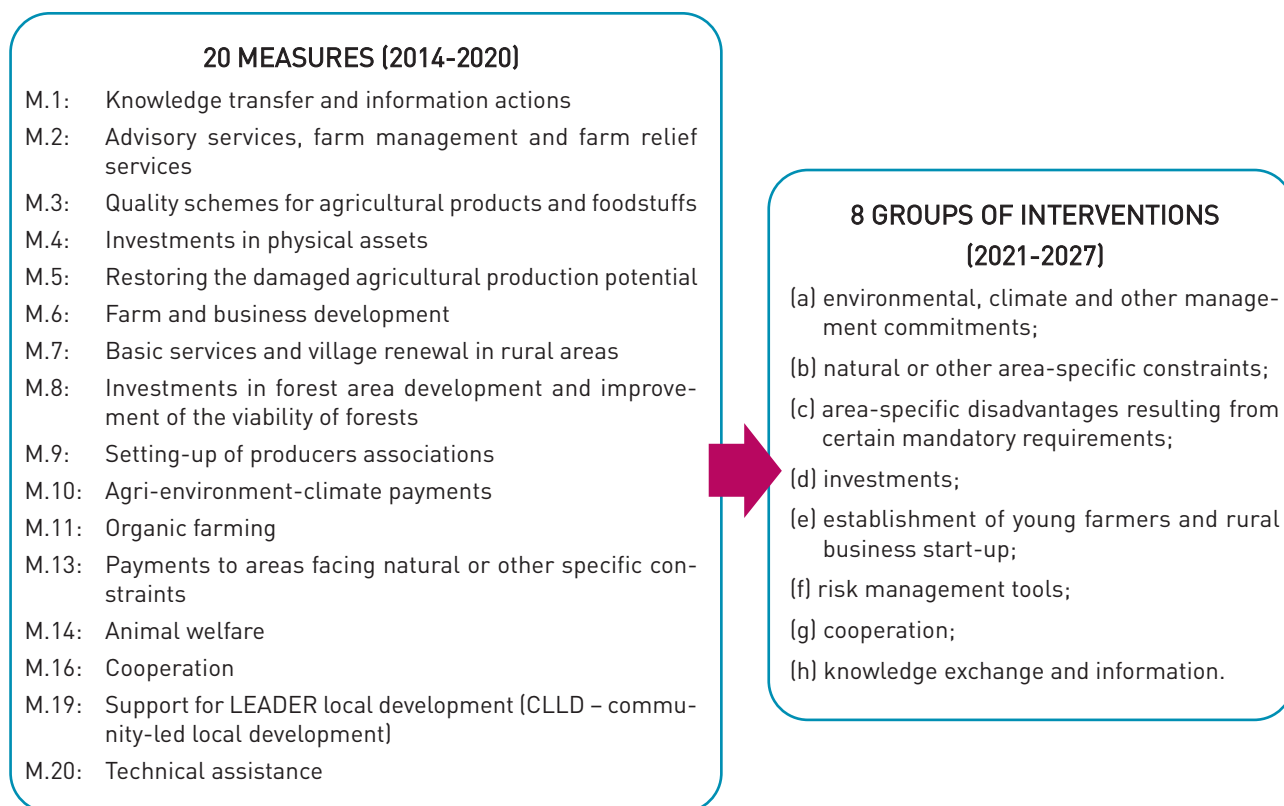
20 MEASURES (2014-2020)

M.1: Knowledge transfer and information actions

M.2: Advisory services, farm management and farm relief services

M.3: Quality schemes for agricultural products and foodstuffs

M.4: Investments in physical assets

M.5: Restoring the damaged agricultural production potential

M.6: Farm and business development

M.7: Basic services and village renewal in rural areas

M.8: Investments in forest area development and improvement of the viability of forests

M.9: Setting-up of producers associations

M.10: Agri-environment-climate payments

M.11: Organic farming

M.13: Payments to areas facing natural or other specific constraints

M.14: Animal welfare

M.16: Cooperation

M.19: Support for LEADER local development (CLLD – community-led local development)

M.20: Technical assistance

8 GROUPS OF INTERVENTIONS (2021-2027)

(a) environmental, climate and other management commitments;

(b) natural or other area-specific constraints;

(c) area-specific disadvantages resulting from certain mandatory requirements;

(d) investments;

(e) establishment of young farmers and rural business start-up;

(f) risk management tools;

(g) cooperation;

(h) knowledge exchange and information.